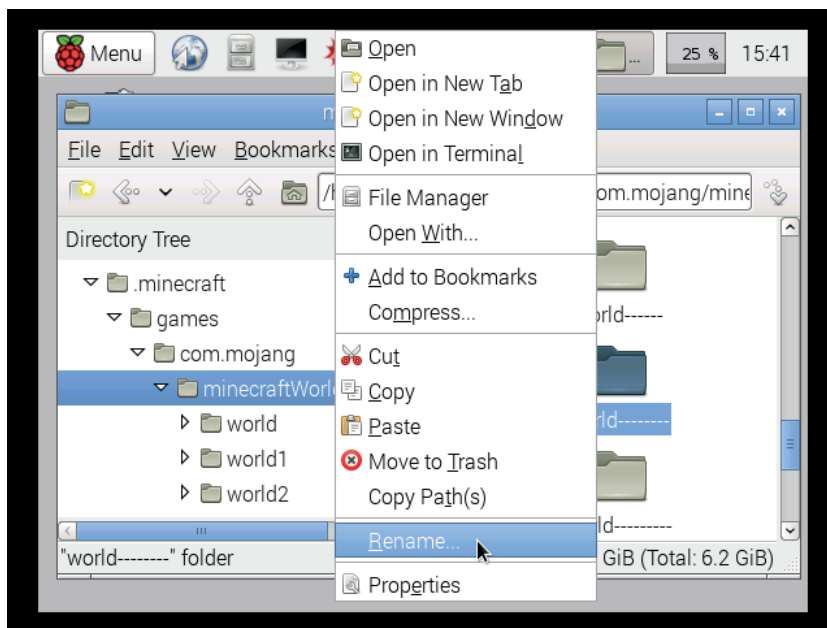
Menu

25 %

15:41

m

File Edit View Bookmarks

/h

om.mojang/mine

Directory Tree

.minecraft

games

com.mojang

minecraftWorl

world

world1

world2

"world--------" folder

orld------

rld--------

ld---------

GiB (Total: 6.2 GiB)

Open

Open in New Tab

Open in New Window

Open in Terminal

File Manager

Open With...

Add to Bookmarks

Compress...

Cut

Copy

Paste

Move to Trash

Copy Path(s)

Rename...

Properties